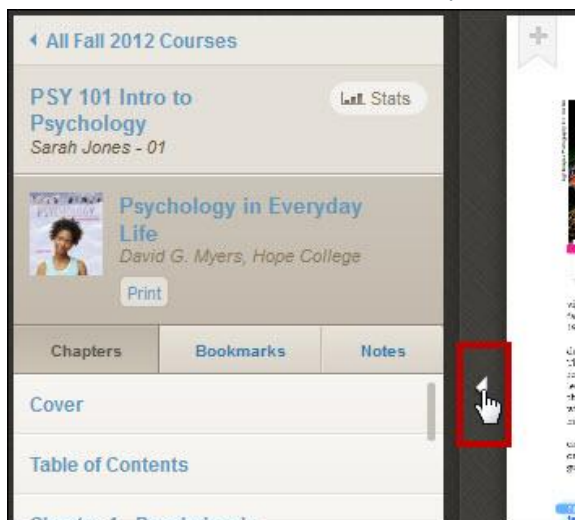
All Fall 2012 Courses

PSY 101 Intro to Psychology
Sarah Jones - 01

Stats

Psychology in Everyday Life
David G. Myers, Hope College

Print

| Chapters | Bookmarks | Notes |
|---|---|---|

Cover

Table of Contents

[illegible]